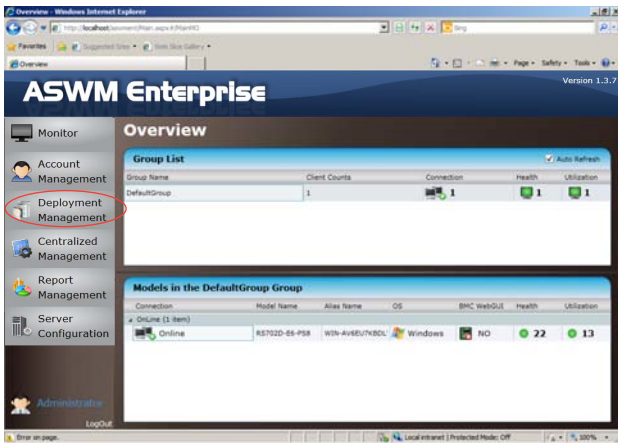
Overview - Windows Internet Explorer

http://localhost/aswm/Main.aspx#/MainHQ

Bing

Favorites | Suggested Sites | Web Slice Gallery

Overview

Page | Safety | Tools

ASWM Enterprise

Version 1.3.7

Monitor

Account Management

Deployment Management

Centralized Management

Report Management

Server Configuration

Administrator

LogOut

Overview

Group List

Auto Refresh

| Group Name | Client Counts | Connection | Health | Utilization |
|---|---|---|---|---|
| DefaultGroup | 1 | 1 | 1 | 1 |

Models in the DefaultGroup Group

| Connection | Model Name | Alias Name | OS | BMC WebGUI | Health | Utilization |
|---|---|---|---|---|---|---|
| OnLine (1 item) | | | | | | |
| Online | RS702D-E6-PS8 | WIN-AV6EU7KBDL | Windows | NO | 22 | 13 |

Error on page.

Local intranet | Protected Mode: Off

100%